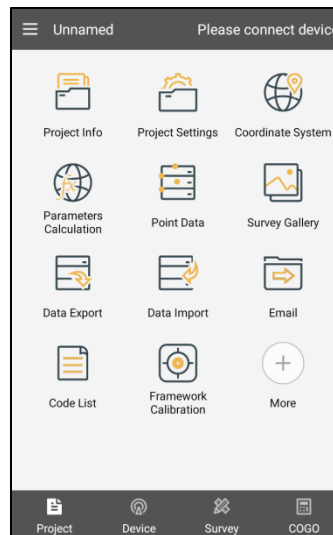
Unnamed Please connect devic

Project Info
Project Settings
Coordinate System

Parameters Calculation
Point Data
Survey Gallery

Data Export
Data Import
Email

Code List
Framework Calibration
More

Project
Device
Survey
COGO